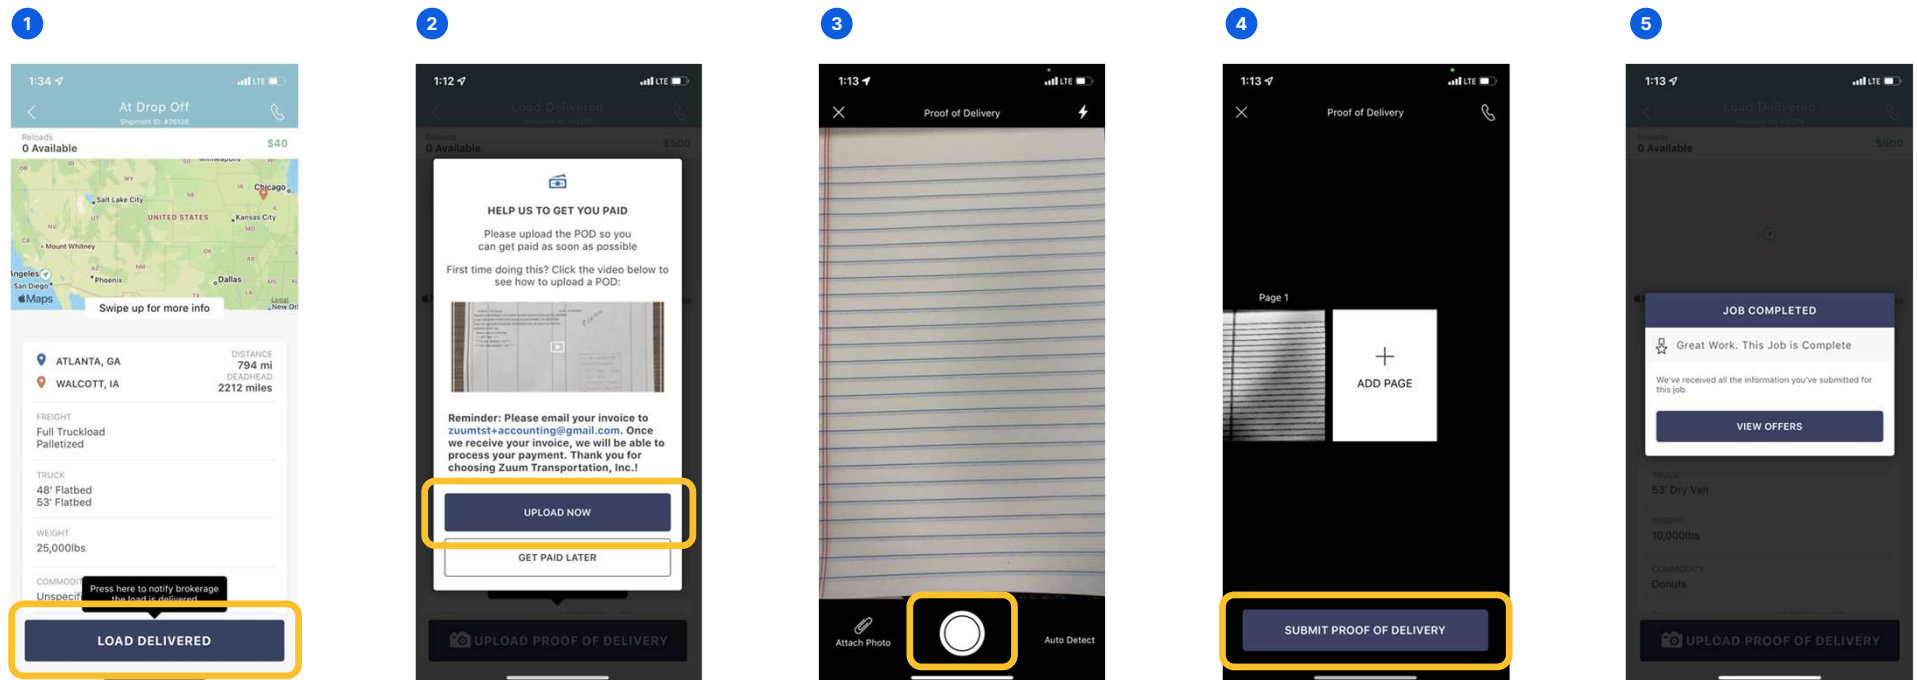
1

1:34 LTE

At Drop Off
Shipment ID: #26128

Reloads
0 Available
$40

Chicago
Salt Lake City
UNITED STATES
Kansas City
Mount Whitney
Angeles
San Diego
Phoenix
Dallas
Maps
Swipe up for more info

ATLANTA, GA
WALCOTT, IA
DISTANCE
794 mi
DEADHEAD
2212 miles

FREIGHT
Full Truckload
Palletized

TRUCK
48' Flatbed
53' Flatbed

WEIGHT
25,000lbs

COMMODI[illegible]
Unspecif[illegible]

Press here to notify brokerage the load is delivered

LOAD DELIVERED

2

1:12 LTE

Load Delivered

Reloads
0 Available
$500

HELP US TO GET YOU PAID
Please upload the POD so you can get paid as soon as possible

First time doing this? Click the video below to see how to upload a POD:

Reminder: Please email your invoice to zuumtst+accounting@gmail.com. Once we receive your invoice, we will be able to process your payment. Thank you for choosing Zuum Transportation, Inc.!

UPLOAD NOW

GET PAID LATER

UPLOAD PROOF OF DELIVERY

3

1:13 LTE

Proof of Delivery

Attach Photo
Auto Detect

4

1:13 LTE

Proof of Delivery

Page 1

ADD PAGE

SUBMIT PROOF OF DELIVERY

5

1:13 LTE

Load Delivered

Reloads
0 Available
$500

JOB COMPLETED
Great Work. This Job is Complete
We've received all the information you've submitted for this job.
VIEW OFFERS

TRUCK
53' Dry Van
WEIGHT
10,000lbs
COMMODITY
Donuts

UPLOAD PROOF OF DELIVERY